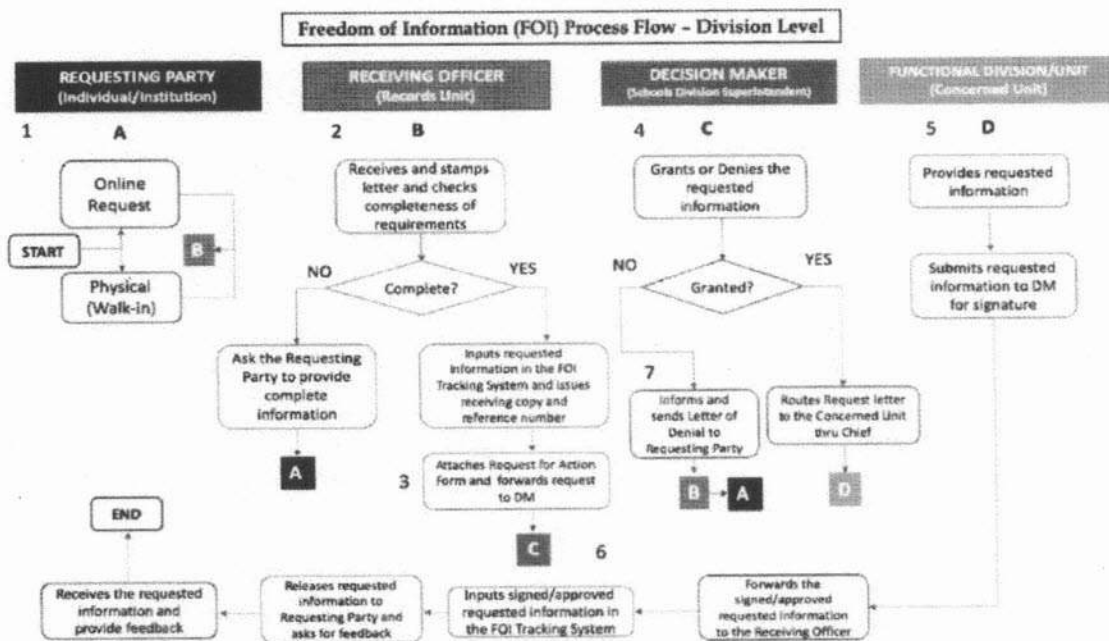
Freedom of Information (FOI) Process Flow – Division Level

REQUESTING PARTY (Individual/Institution)

RECEIVING OFFICER (Records Unit)

DECISION MAKER (Schools Division Superintendent)

FUNCTIONAL DIVISION/UNIT (Concerned Unit)

1 A

Online Request

START

B

Physical (Walk-in)

2 B

Receives and stamps letter and checks completeness of requirements

NO

Complete?

YES

Ask the Requesting Party to provide complete information

A

Inputs requested information in the FOI Tracking System and issues receiving copy and reference number

3

Attaches Request for Action Form and forwards request to DM

C

4 C

Grants or Denies the requested information

NO

Granted?

YES

7

Informs and sends Letter of Denial to Requesting Party

B

A

Routes Request letter to the Concerned Unit thru Chief

D

5 D

Provides requested information

Submits requested information to DM for signature

6

END

Receives the requested information and provide feedback

Releases requested information to Requesting Party and asks for feedback

Inputs signed/approved requested information in the FOI Tracking System

Forwards the signed/approved requested information to the Receiving Officer